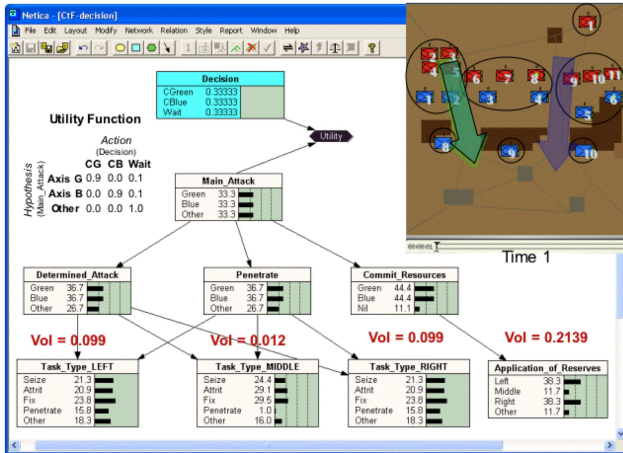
Netica - [CtF-decision]

File Edit Layout Modify Network Relation Style Report Window Help

Decision
| CGreen | 0.33333 |
| CBlue | 0.33333 |
| Wait | 0.33333 |

Utility Function

Utility

Action
(Decision)

Hypothesis
(Main_Attack)

| | CG | CB | Wait |
|---|---|---|---|
| Axis G | 0.9 | 0.0 | 0.1 |
| Axis B | 0.0 | 0.9 | 0.1 |
| Other | 0.0 | 0.0 | 1.0 |

Main_Attack
| Green | 33.3 |
| Blue | 33.3 |
| Other | 33.3 |

Determined_Attack
| Green | 36.7 |
| Blue | 36.7 |
| Other | 26.7 |

Penetrate
| Green | 36.7 |
| Blue | 36.7 |
| Other | 26.7 |

Commit_Resources
| Green | 44.4 |
| Blue | 44.4 |
| Nil | 11.1 |

Vol = 0.099

Vol = 0.012

Vol = 0.099

Vol = 0.2139

Task_Type_LEFT
| Seize | 21.3 |
| Attrit | 20.9 |
| Fix | 23.8 |
| Penetrate | 15.8 |
| Other | 18.3 |

Task_Type_MIDDLE
| Seize | 24.4 |
| Attrit | 29.1 |
| Fix | 29.5 |
| Penetrate | 1.0 |
| Other | 16.0 |

Task_Type_RIGHT
| Seize | 21.3 |
| Attrit | 20.9 |
| Fix | 23.8 |
| Penetrate | 15.8 |
| Other | 18.3 |

Application_of_Reserves
| Left | 38.3 |
| Middle | 11.7 |
| Right | 38.3 |
| Other | 11.7 |

1 4 5 6 7 8 9 10 11 1 2 3 4 5 6 8 9 10

00:00:01

Time 1